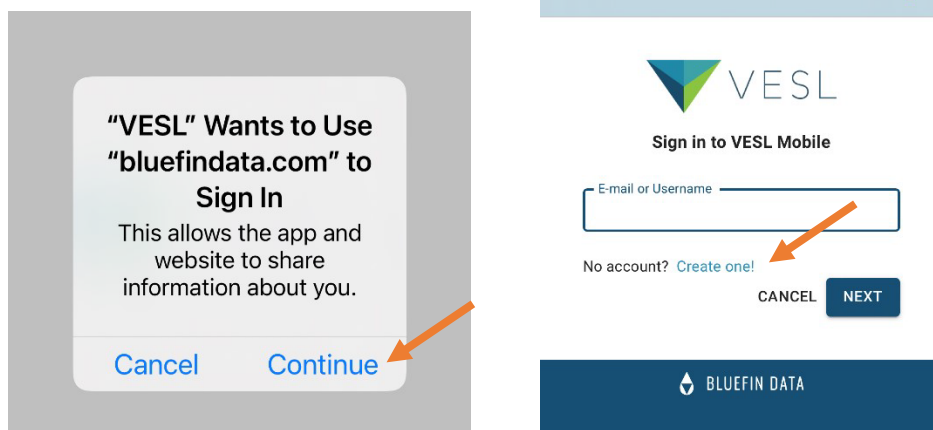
"VESL" Wants to Use "bluefindata.com" to Sign In

This allows the app and website to share information about you.

Cancel Continue

VESL

Sign in to VESL Mobile

E-mail or Username

No account? Create one!

CANCEL NEXT

BLUEFIN DATA